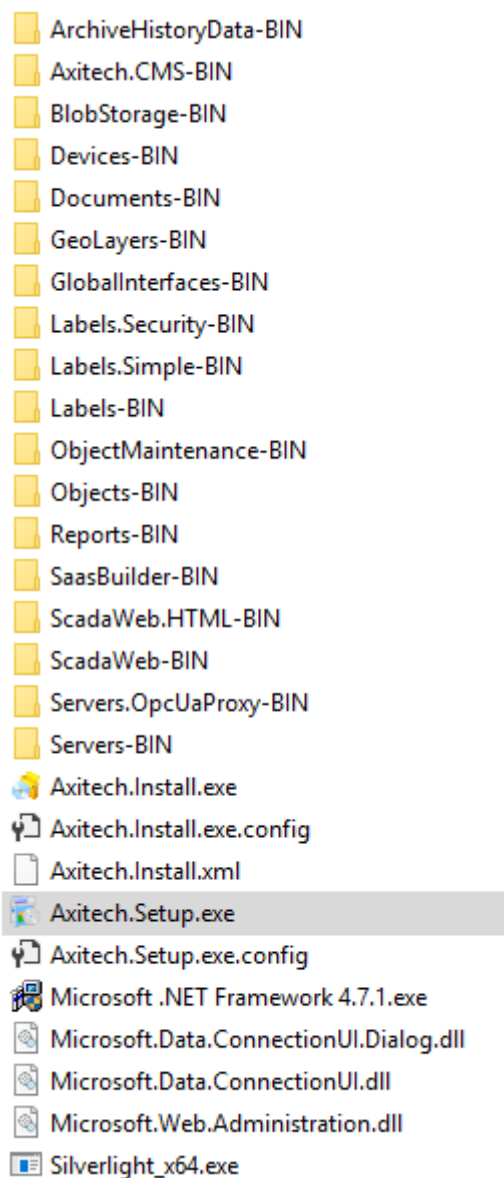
ArchiveHistoryData-BIN
Axitech.CMS-BIN
BlobStorage-BIN
Devices-BIN
Documents-BIN
GeoLayers-BIN
GlobalInterfaces-BIN
Labels.Security-BIN
Labels.Simple-BIN
Labels-BIN
ObjectMaintenance-BIN
Objects-BIN
Reports-BIN
SaasBuilder-BIN
ScadaWeb.HTML-BIN
ScadaWeb-BIN
Servers.OpcUaProxy-BIN
Servers-BIN
Axitech.Install.exe
Axitech.Install.exe.config
Axitech.Install.xml
Axitech.Setup.exe
Axitech.Setup.exe.config
Microsoft .NET Framework 4.7.1.exe
Microsoft.Data.ConnectionUI.Dialog.dll
Microsoft.Data.ConnectionUI.dll
Microsoft.Web.Administration.dll
Silverlight_x64.exe